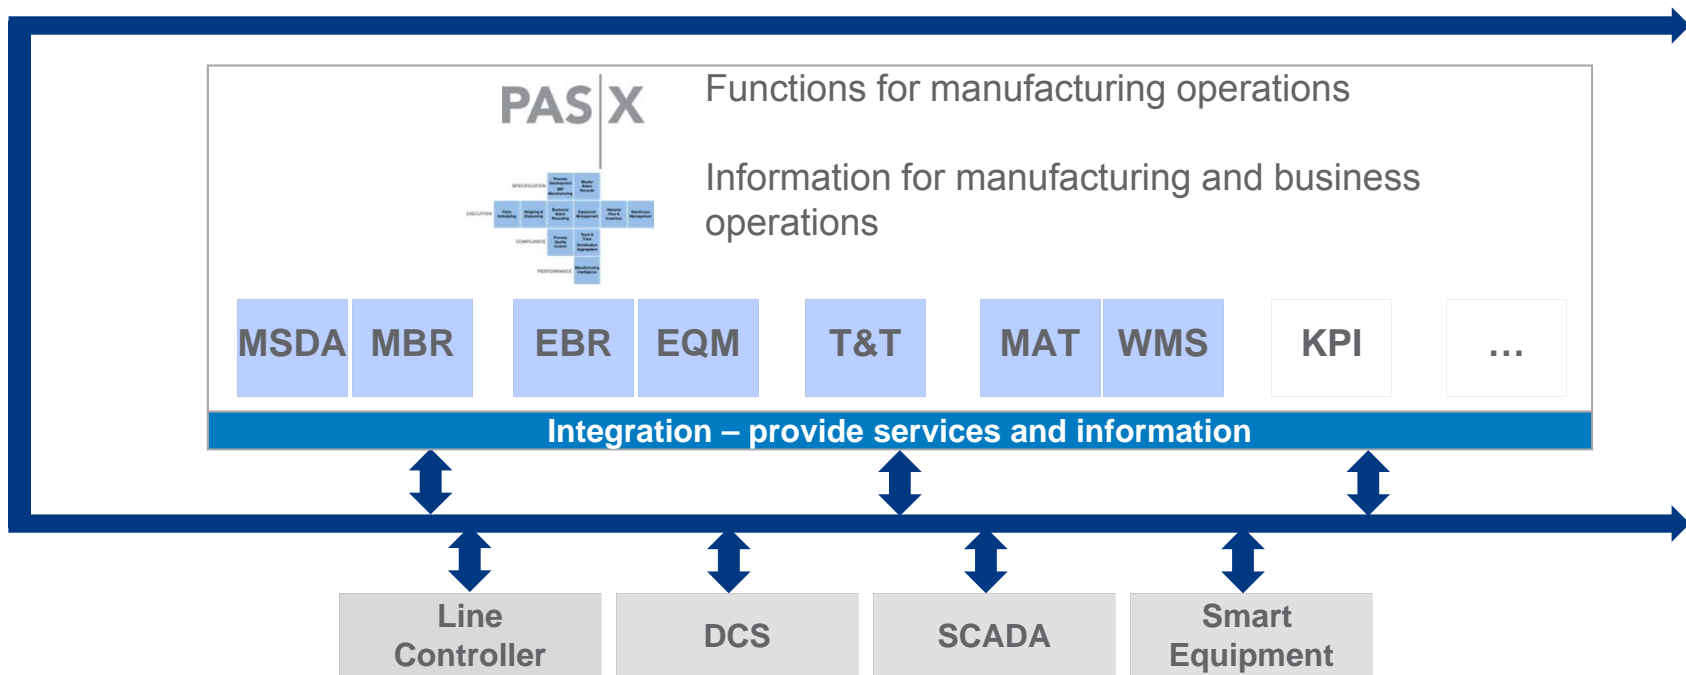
PAS|X

Functions for manufacturing operations

Information for manufacturing and business operations

MSDA MBR EBR EQM T&T MAT WMS KPI …

Integration – provide services and information

Line Controller

DCS

SCADA

Smart Equipment